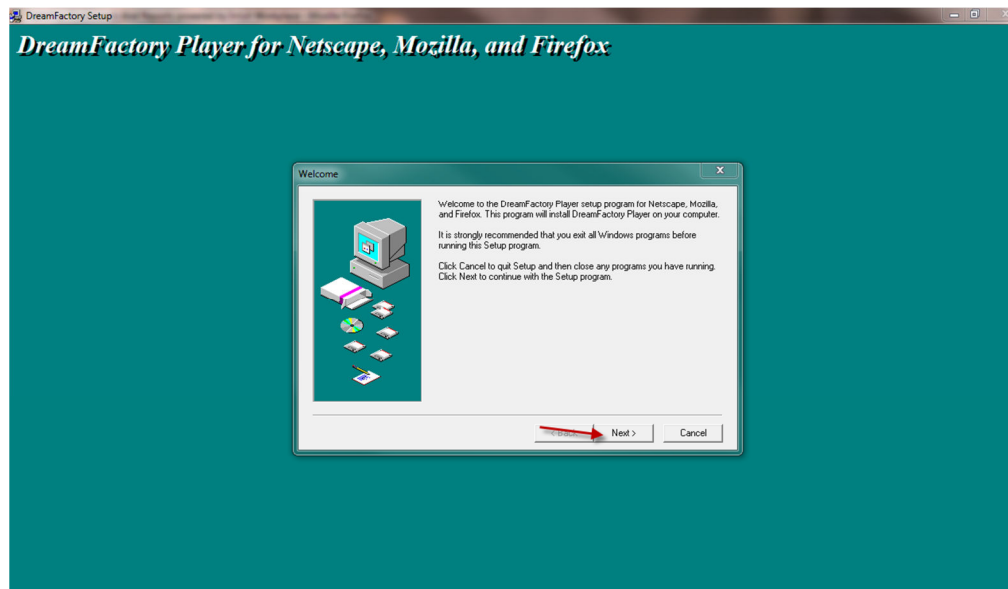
DreamFactory Setup

DreamFactory Player for Netscape, Mozilla, and Firefox

Welcome

Welcome to the DreamFactory Player setup program for Netscape, Mozilla, and Firefox. This program will install DreamFactory Player on your computer.

It is strongly recommended that you exit all Windows programs before running this Setup program.

Click Cancel to quit Setup and then close any programs you have running. Click Next to continue with the Setup program.

< Back
Next >
Cancel